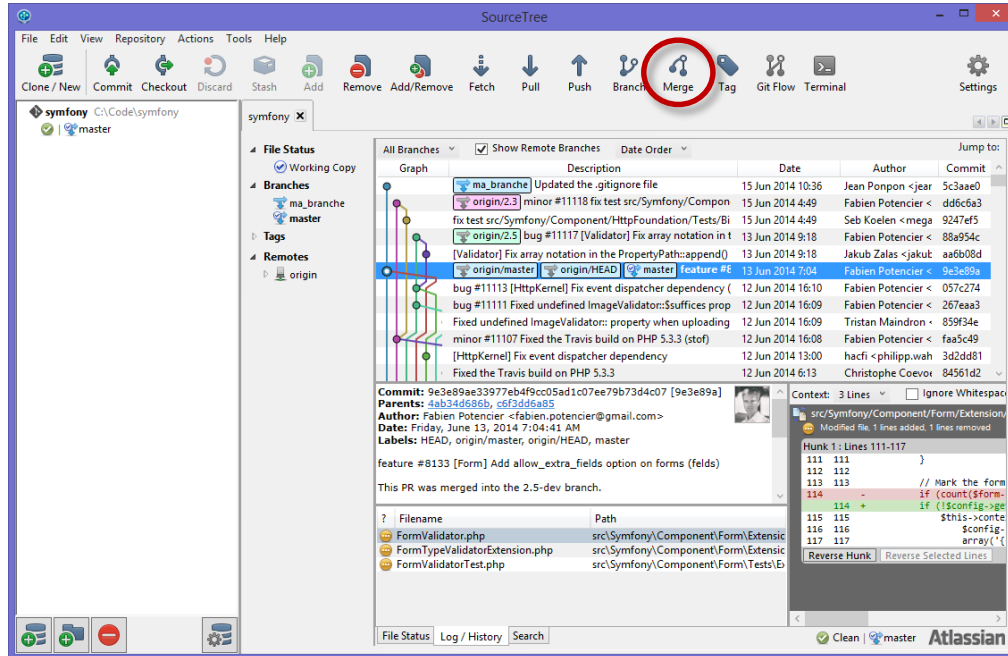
SourceTree

File Edit View Repository Actions Tools Help

Clone / New Commit Checkout Discard Stash Add Remove Add/Remove Fetch Pull Push Branch Merge Tag Git Flow Terminal Settings

symfony C:\Code\symfony
master

symfony

File Status
Working Copy
Branches
ma_branche
master
Tags
Remotes
origin

All Branches Show Remote Branches Date Order Jump to:

| Graph | Description | Date | Author | Commit |
|---|---|---|---|---|
| | ma_branche Updated the .gitignore file | 15 Jun 2014 10:36 | Jean Ponpon <jear | 5c3aae0 |
| | origin/2.3 minor #11118 fix test src/Symfony/Compon | 15 Jun 2014 4:49 | Fabien Potencier < | dd6c6a3 |
| | fix test src/Symfony/Component/HttpFoundation/Tests/Bi | 15 Jun 2014 4:49 | Seb Koelen <mega | 9247ef5 |
| | origin/2.5 bug #11117 [Validator] Fix array notation in t | 13 Jun 2014 9:18 | Fabien Potencier < | 88a954c |
| | [Validator] Fix array notation in the PropertyPath::append() | 13 Jun 2014 9:18 | Jakub Zalas <jakub | aa6b08d |
| | origin/master origin/HEAD master feature #8 | 13 Jun 2014 7:04 | Fabien Potencier < | 9e3e89a |
| | bug #11113 [HttpKernel] Fix event dispatcher dependency ( | 12 Jun 2014 16:10 | Fabien Potencier < | 057c274 |
| | bug #11111 Fixed undefined ImageValidator::$suffices prop | 12 Jun 2014 16:09 | Fabien Potencier < | 267eaa3 |
| | Fixed undefined ImageValidator:: property when uploading | 12 Jun 2014 16:09 | Tristan Maindron < | 859f34e |
| | minor #11107 Fixed the Travis build on PHP 5.3.3 (stof) | 12 Jun 2014 16:08 | Fabien Potencier < | faa5c49 |
| | [HttpKernel] Fix event dispatcher dependency | 12 Jun 2014 13:00 | hacfi <philipp.wah | 3d2dd81 |
| | Fixed the Travis build on PHP 5.3.3 | 12 Jun 2014 6:13 | Christophe Coevoe | 84561d2 |

Commit: 9e3e89ae33977eb4f9cc05ad1c07ee79b73d4c07 [9e3e89a]
Parents: 4ab34d686b, c6f3dd6a85
Author: Fabien Potencier <fabien.potencier@gmail.com>
Date: Friday, June 13, 2014 7:04:41 AM
Labels: HEAD, origin/master, origin/HEAD, master

feature #8133 [Form] Add allow_extra_fields option on forms (felds)

This PR was merged into the 2.5-dev branch.

Context: 3 Lines Ignore Whitespac
src/Symfony/Component/Form/Extension/
Modified file, 1 lines added, 1 lines removed
Hunk 1 : Lines 111-117
111 111 }
112 112
113 113 // Mark the form
114 - if (count($form-
114 + if (!$config->ge
115 115 $this->conte
116 116 $config-
117 117 array('{
Reverse Hunk Reverse Selected Lines

| ? | Filename | Path |
|---|---|---|
| | FormValidator.php | src\Symfony\Component\Form\Extensio |
| | FormTypeValidatorExtension.php | src\Symfony\Component\Form\Extensio |
| | FormValidatorTest.php | src\Symfony\Component\Form\Tests\E |

File Status Log / History Search
Clean master Atlassian